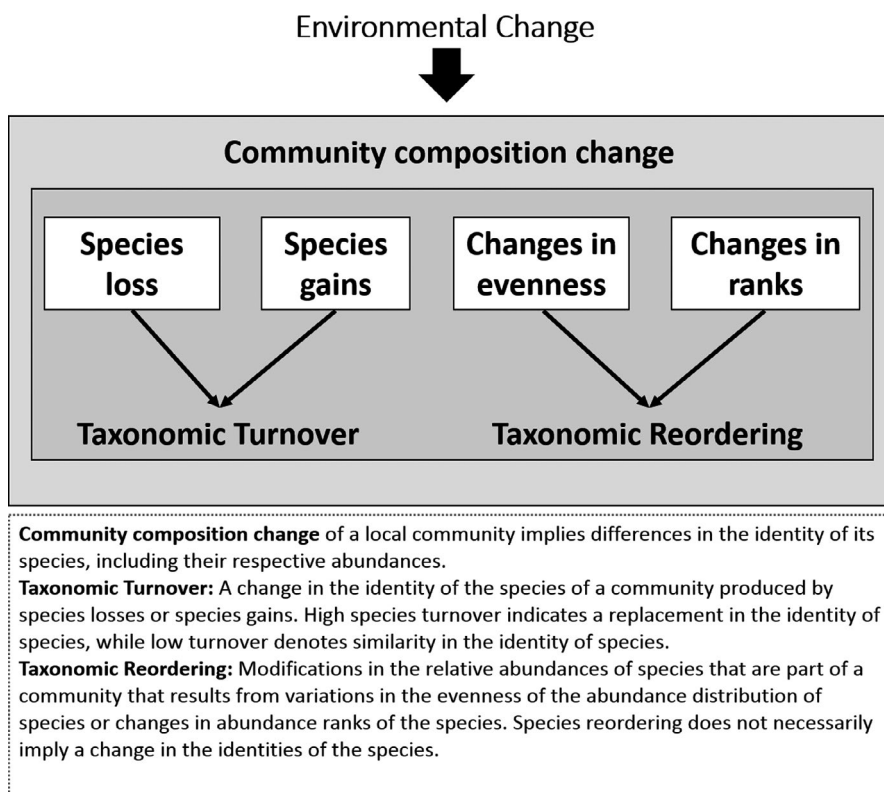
Environmental Change

Community composition change

Species loss

Species gains

Changes in evenness

Changes in ranks

Taxonomic Turnover

Taxonomic Reordering

**Community composition change** of a local community implies differences in the identity of its species, including their respective abundances.
**Taxonomic Turnover:** A change in the identity of the species of a community produced by species losses or species gains. High species turnover indicates a replacement in the identity of species, while low turnover denotes similarity in the identity of species.
**Taxonomic Reordering:** Modifications in the relative abundances of species that are part of a community that results from variations in the evenness of the abundance distribution of species or changes in abundance ranks of the species. Species reordering does not necessarily imply a change in the identities of the species.